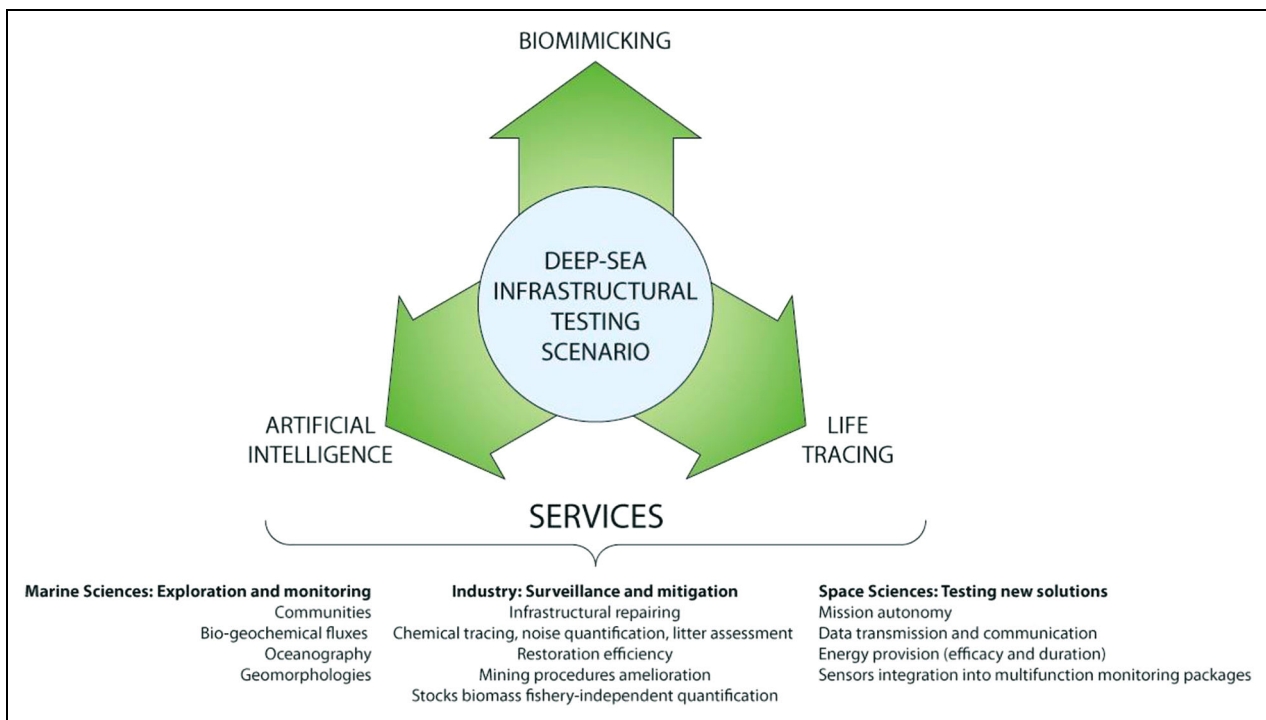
BIOMIMICKING

DEEP-SEA INFRASTRUCTURAL TESTING SCENARIO

ARTIFICIAL INTELLIGENCE

LIFE TRACING

SERVICES

**Marine Sciences: Exploration and monitoring**
Communities
Bio-geochemical fluxes
Oceanography
Geomorphologies

**Industry: Surveillance and mitigation**
Infrastructural repairing
Chemical tracing, noise quantification, litter assessment
Restoration efficiency
Mining procedures amelioration
Stocks biomass fishery-independent quantification

**Space Sciences: Testing new solutions**
Mission autonomy
Data transmission and communication
Energy provision (efficacy and duration)
Sensors integration into multifunction monitoring packages